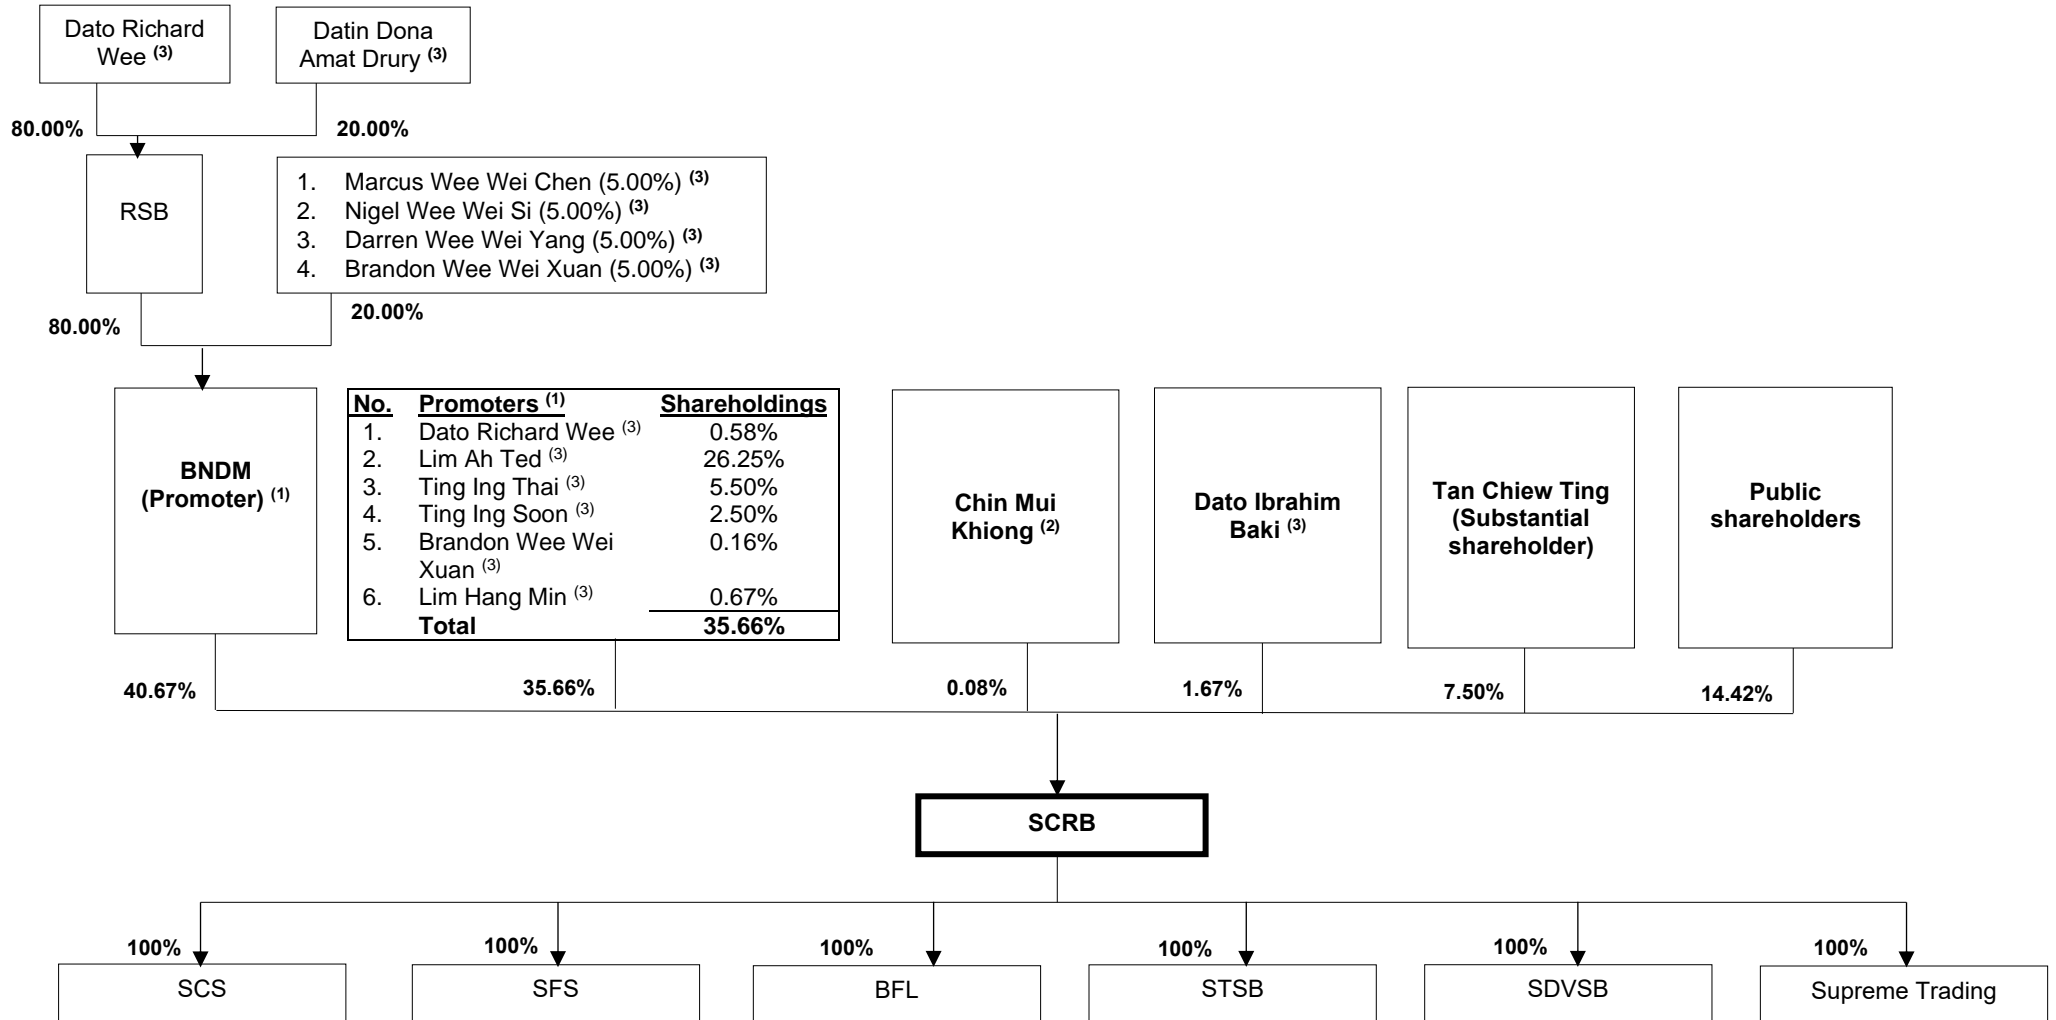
Dato Richard Wee $^{(3)}$

Datin Dona Amat Drury $^{(3)}$

80.00%

20.00%

RSB

1. Marcus Wee Wei Chen (5.00%) $^{(3)}$
2. Nigel Wee Wei Si (5.00%) $^{(3)}$
3. Darren Wee Wei Yang (5.00%) $^{(3)}$
4. Brandon Wee Wei Xuan (5.00%) $^{(3)}$

80.00%

20.00%

BNDM (Promoter) $^{(1)}$

| No. | Promoters $^{(1)}$ | Shareholdings |
|---|---|---|
| 1. | Dato Richard Wee $^{(3)}$ | 0.58% |
| 2. | Lim Ah Ted $^{(3)}$ | 26.25% |
| 3. | Ting Ing Thai $^{(3)}$ | 5.50% |
| 4. | Ting Ing Soon $^{(3)}$ | 2.50% |
| 5. | Brandon Wee Wei Xuan $^{(3)}$ | 0.16% |
| 6. | Lim Hang Min $^{(3)}$ | 0.67% |
| | Total | 35.66% |

Chin Mui Khiong $^{(2)}$

Dato Ibrahim Baki $^{(3)}$

Tan Chiew Ting (Substantial shareholder)

Public shareholders

40.67%

35.66%

0.08%

1.67%

7.50%

14.42%

SCRB

100%

SCS

100%

SFS

100%

BFL

100%

STSB

100%

SDVSB

100%

Supreme Trading